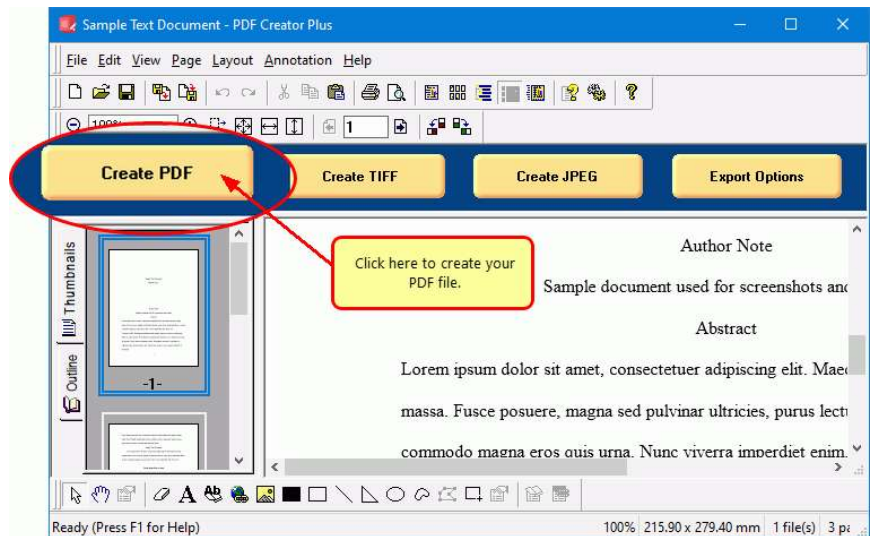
Sample Text Document - PDF Creator Plus

File Edit View Page Layout Annotation Help

100%

1

Create PDF

Create TIFF

Create JPEG

Export Options

Thumbnails

Outline

-1-

Click here to create your PDF file.

Author Note

Sample document used for screenshots an

Abstract

Lorem ipsum dolor sit amet, consectetuer adipiscing elit. Mae

massa. Fusce posuere, magna sed pulvinar ultricies, purus lect

commodo magna eros quis urna. Nunc viverra imperdiet enim.

Ready (Press F1 for Help)

100% 215.90 x 279.40 mm 1 file(s) 3 pa